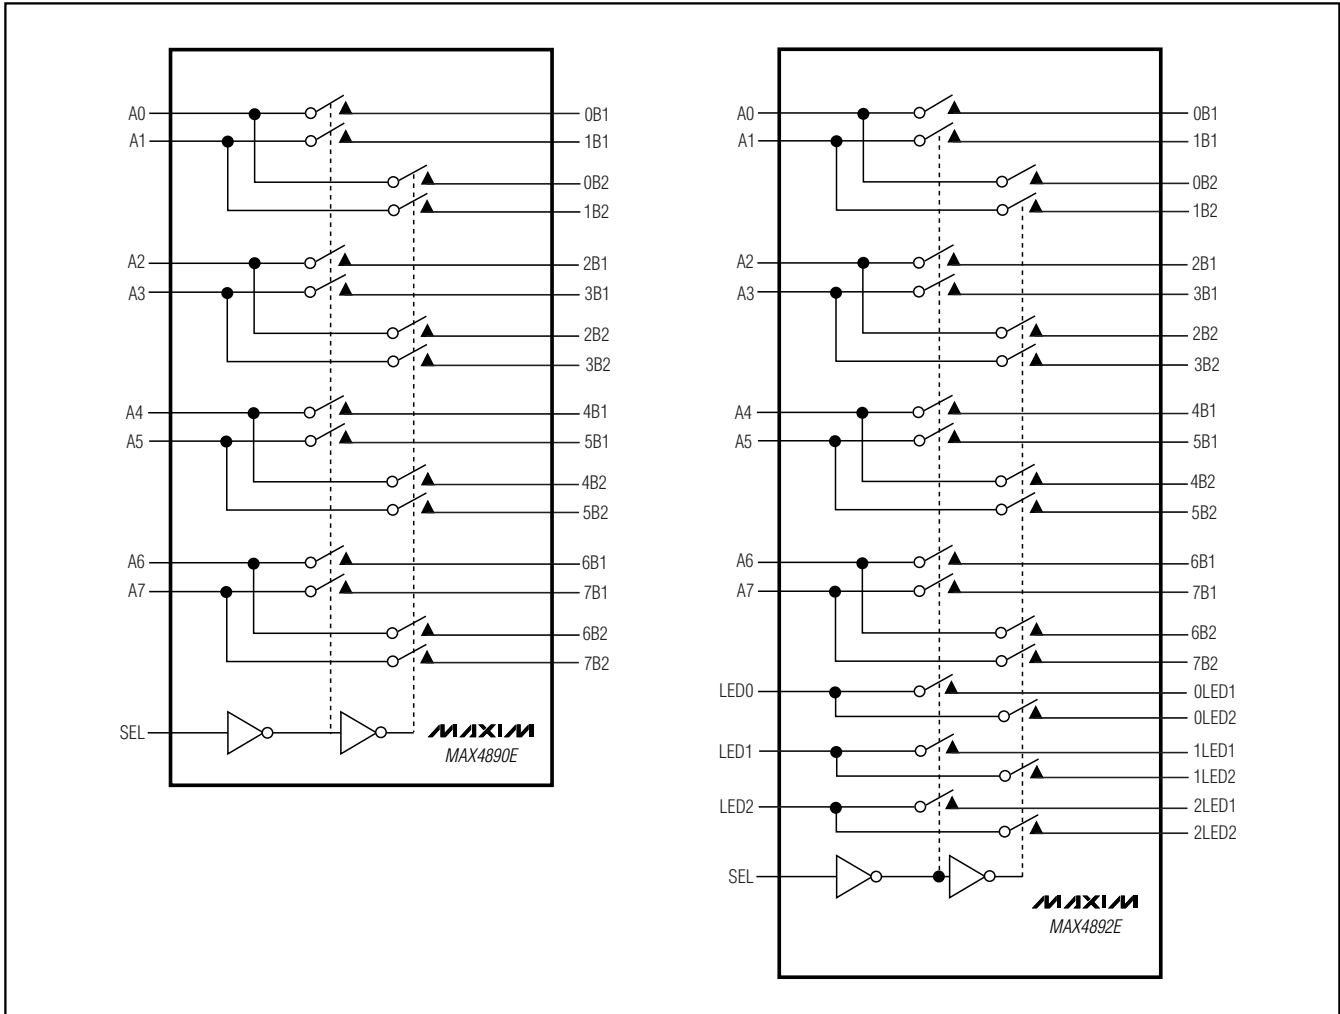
A0
A1
0B1
1B1
0B2
1B2
A2
A3
2B1
3B1
2B2
3B2
A4
A5
4B1
5B1
4B2
5B2
A6
A7
6B1
7B1
6B2
7B2
SEL
MAXIM
MAX4890E

A0
A1
0B1
1B1
0B2
1B2
A2
A3
2B1
3B1
2B2
3B2
A4
A5
4B1
5B1
4B2
5B2
A6
A7
6B1
7B1
6B2
7B2
LED0
0LED1
0LED2
LED1
1LED1
1LED2
LED2
2LED1
2LED2
SEL
MAXIM
MAX4892E